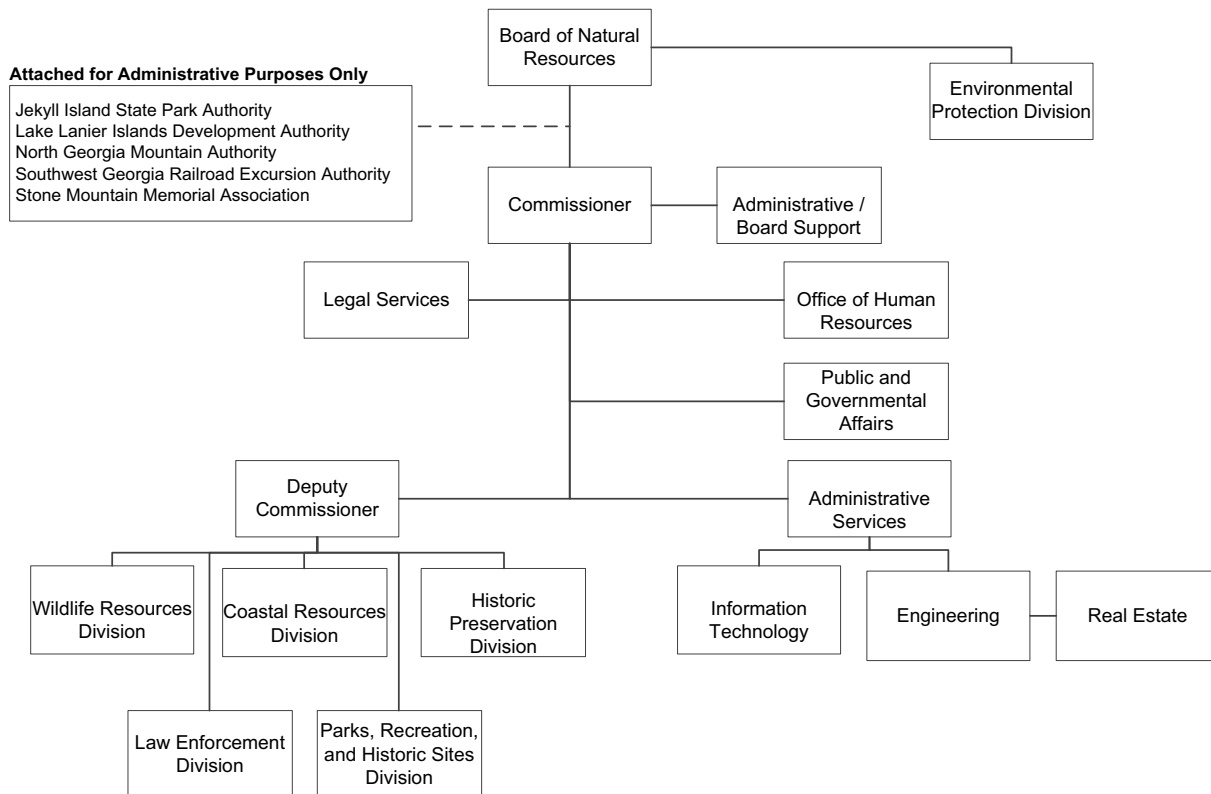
Board of Natural Resources

Environmental Protection Division

Attached for Administrative Purposes Only

Jekyll Island State Park Authority
Lake Lanier Islands Development Authority
North Georgia Mountain Authority
Southwest Georgia Railroad Excursion Authority
Stone Mountain Memorial Association

Commissioner

Administrative / Board Support

Legal Services

Office of Human Resources

Public and Governmental Affairs

Deputy Commissioner

Administrative Services

Wildlife Resources Division

Coastal Resources Division

Historic Preservation Division

Information Technology

Engineering

Real Estate

Law Enforcement Division

Parks, Recreation, and Historic Sites Division